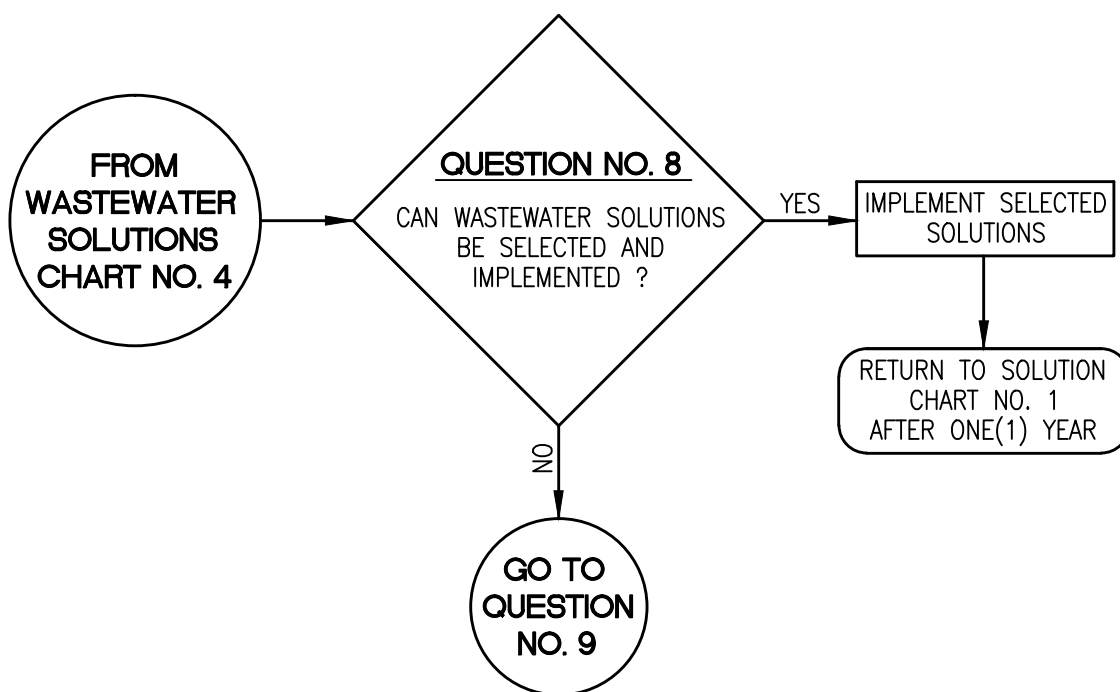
FROM WASTEWATER SOLUTIONS CHART NO. 4

QUESTION NO. 8

CAN WASTEWATER SOLUTIONS BE SELECTED AND IMPLEMENTED ?

YES

IMPLEMENT SELECTED SOLUTIONS

RETURN TO SOLUTION CHART NO. 1 AFTER ONE(1) YEAR

NO

GO TO QUESTION NO. 9